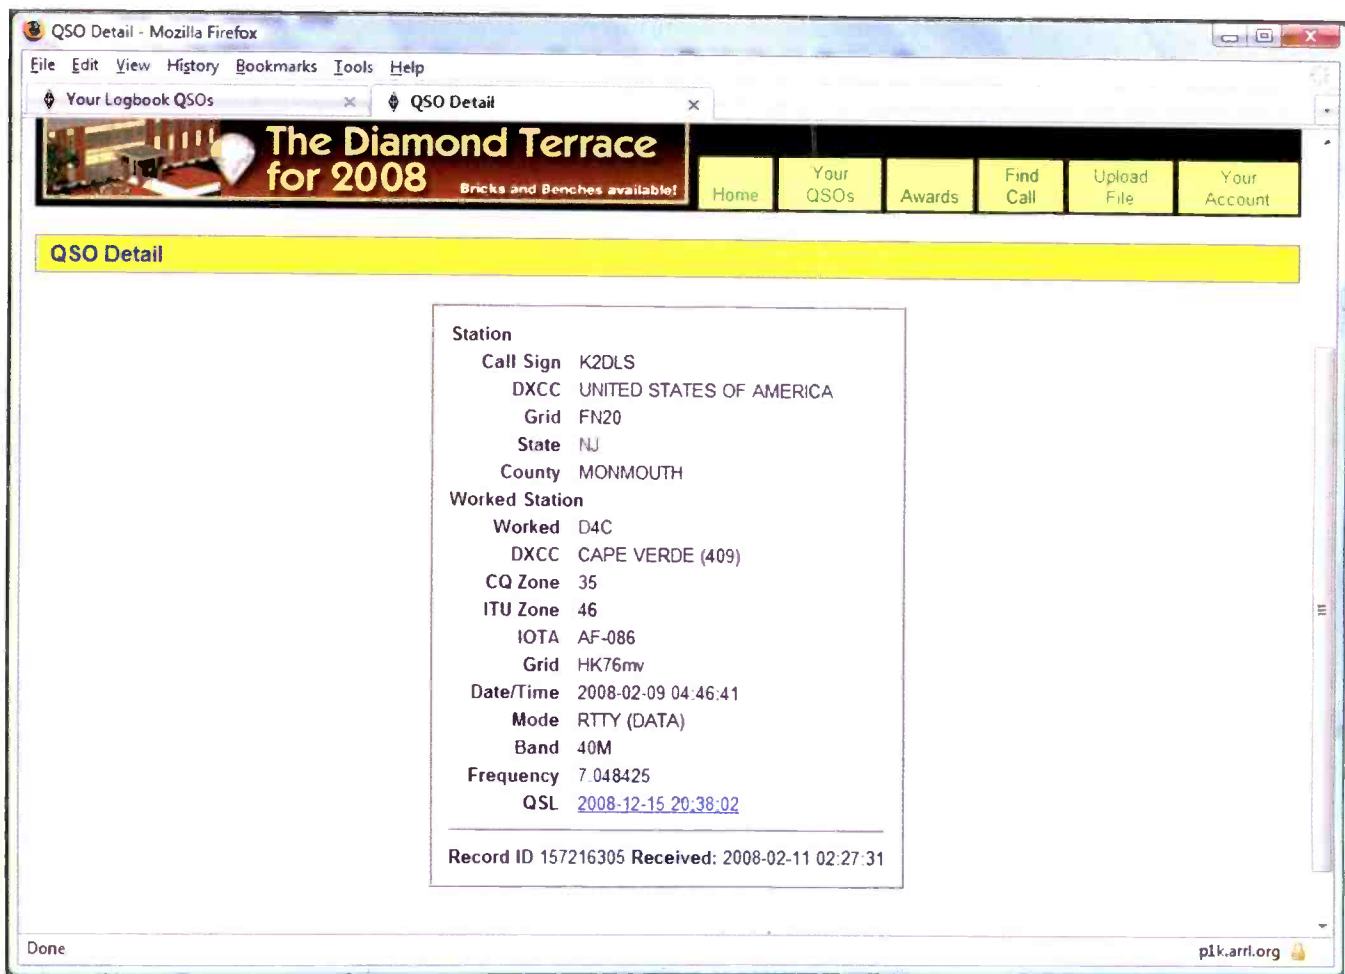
QSO Detail - Mozilla Firefox

File Edit View History Bookmarks Tools Help

Your Logbook QSOs ×
QSO Detail ×

The Diamond Terrace for 2008
Bricks and Benches available!

Home | Your QSOs | Awards | Find Call | Upload File | Your Account

QSO Detail

Station
Call Sign K2DLS
DXCC UNITED STATES OF AMERICA
Grid FN20
State NJ
County MONMOUTH
Worked Station
Worked D4C
DXCC CAPE VERDE (409)
CQ Zone 35
ITU Zone 46
IOTA AF-086
Grid HK76mv
Date/Time 2008-02-09 04:46:41
Mode RTTY (DATA)
Band 40M
Frequency 7.048425
QSL 2008-12-15 20:38:02

Record ID 157216305 Received: 2008-02-11 02:27:31

Done
p1k.arrl.org